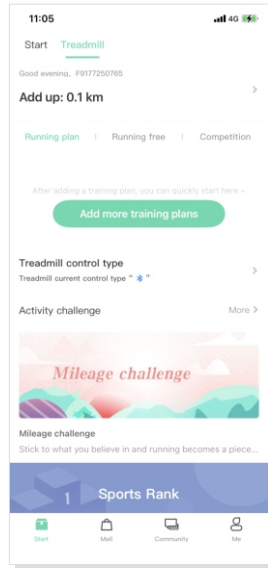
11:05
4G

Start Treadmill

Good evening, F9177250765

Add up: 0.1 km

Running plan | Running free | Competition

After adding a training plan, you can quickly start here ~

Add more training plans

Treadmill control type

Treadmill current control type " * "

Activity challenge

More >

Mileage challenge

Mileage challenge

Stick to what you believe in and running becomes a piece...

1 Sports Rank

Start Mall Community Me